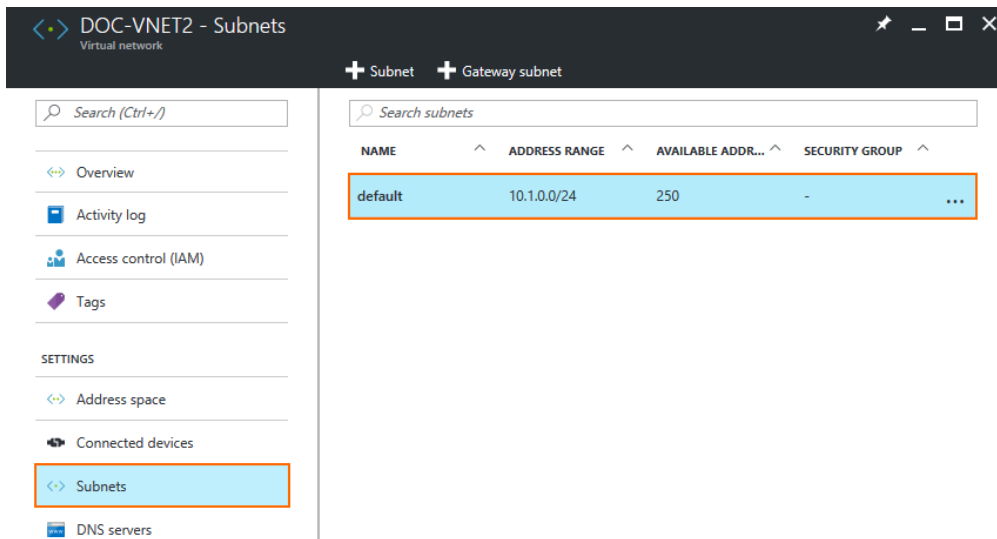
DOC-VNET2 - Subnets
Virtual network

Subnet    Gateway subnet

Search (Ctrl+/)

Overview
Activity log
Access control (IAM)
Tags

SETTINGS
Address space
Connected devices
Subnets
DNS servers

Search subnets

| NAME | ADDRESS RANGE | AVAILABLE ADDR... | SECURITY GROUP | |
|---|---|---|---|---|
| default | 10.1.0.0/24 | 250 | - | ... |